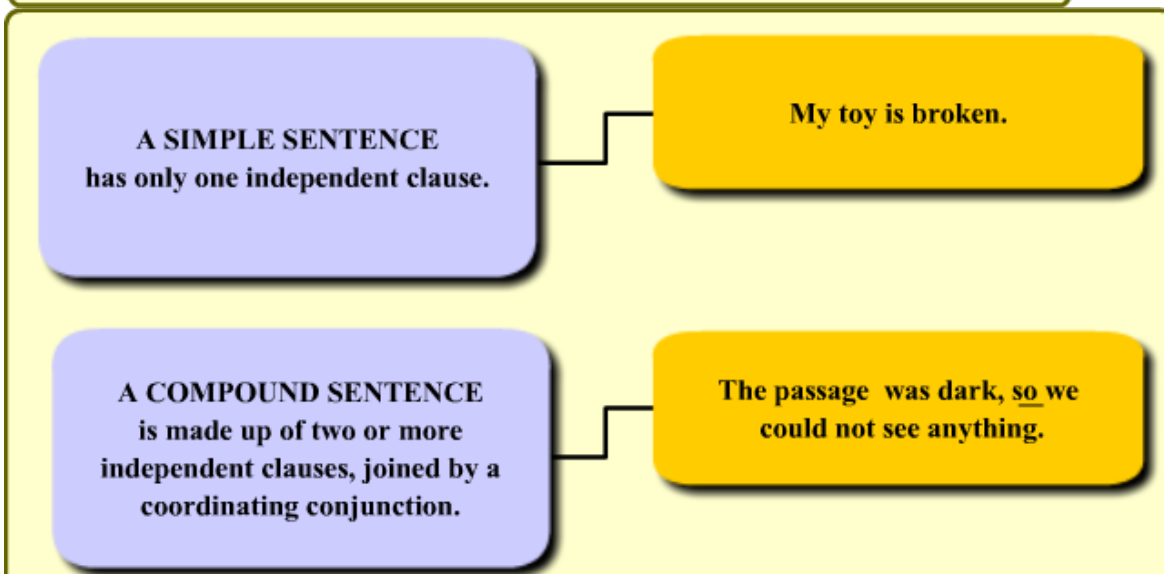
A SIMPLE SENTENCE
has only one independent clause.

My toy is broken.

A COMPOUND SENTENCE
is made up of two or more independent clauses, joined by a coordinating conjunction.

The passage was dark, so we could not see anything.